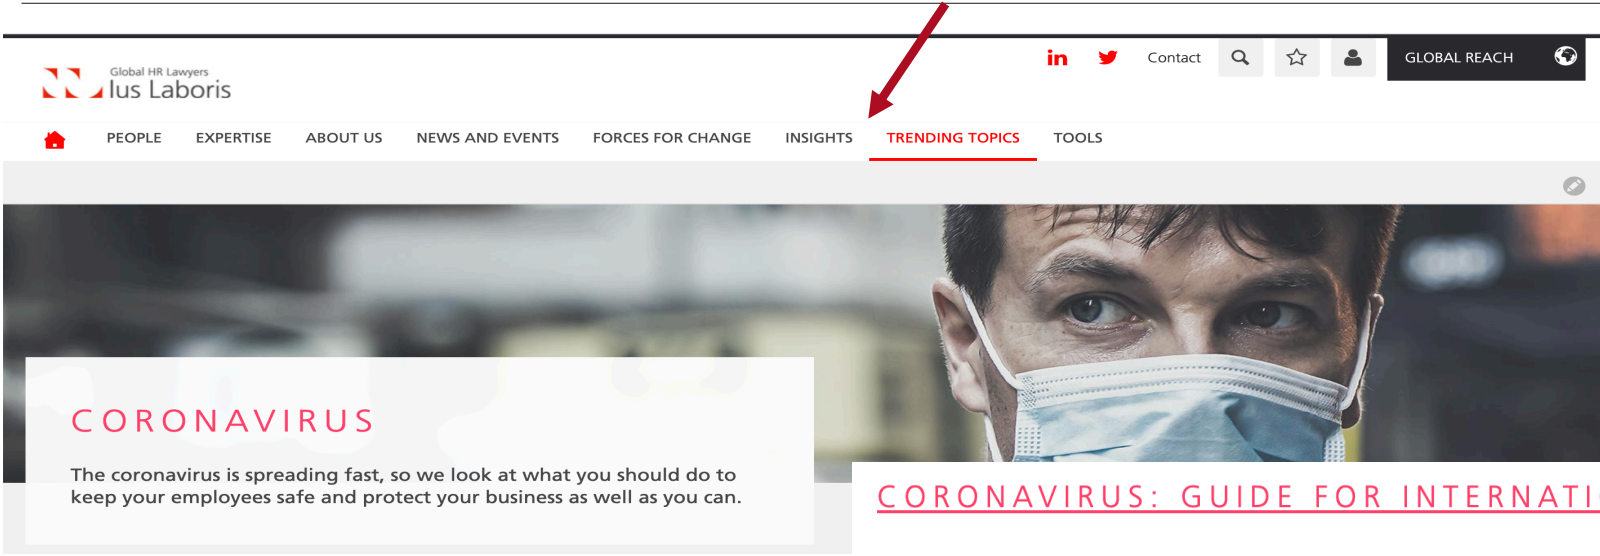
Global HR Lawyers
Ius Laboris

in Contact GLOBAL REACH

PEOPLE EXPERTISE ABOUT US NEWS AND EVENTS FORCES FOR CHANGE INSIGHTS TRENDING TOPICS TOOLS

CORONAVIRUS

The coronavirus is spreading fast, so we look at what you should do to keep your employees safe and protect your business as well as you can.

CORONAVIRUS: GUIDE FOR INTERNATI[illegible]